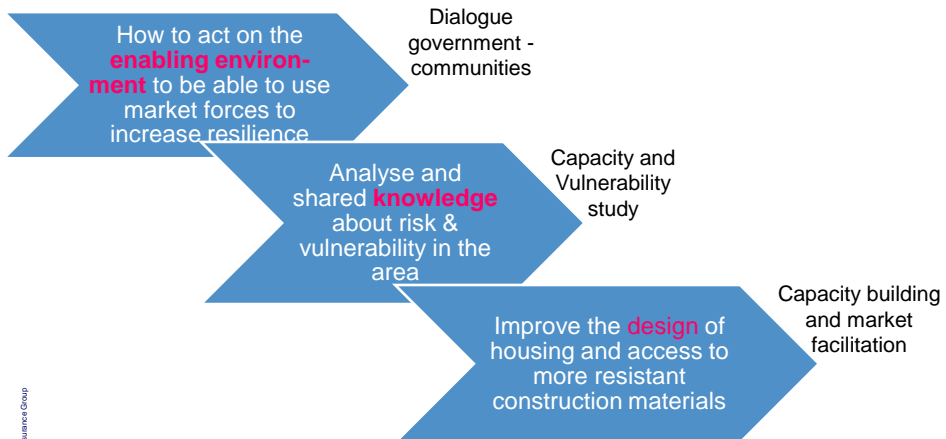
How to act on the enabling environment to be able to use market forces to increase resilience

Dialogue government - communities

Analyse and shared knowledge about risk & vulnerability in the area

Capacity and Vulnerability study

Improve the design of housing and access to more resistant construction materials

Capacity building and market facilitation

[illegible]usance Group